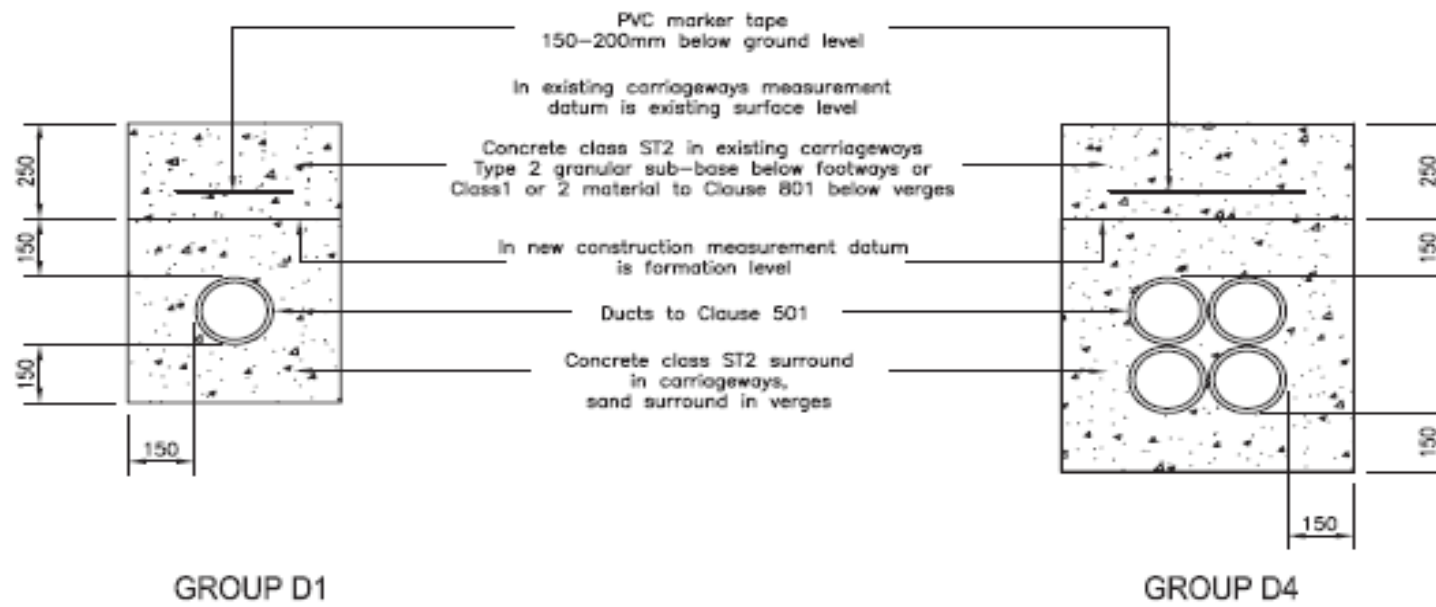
PVC marker tape
150–200mm below ground level

In existing carriageways measurement datum is existing surface level

250

150

150

Concrete class ST2 in existing carriageways
Type 2 granular sub–base below footways or
Class1 or 2 material to Clause 801 below verges

In new construction measurement datum
is formation level

Ducts to Clause 501

Concrete class ST2 surround
in carriageways,
sand surround in verges

150

250

150

150

150

GROUP D1

GROUP D4